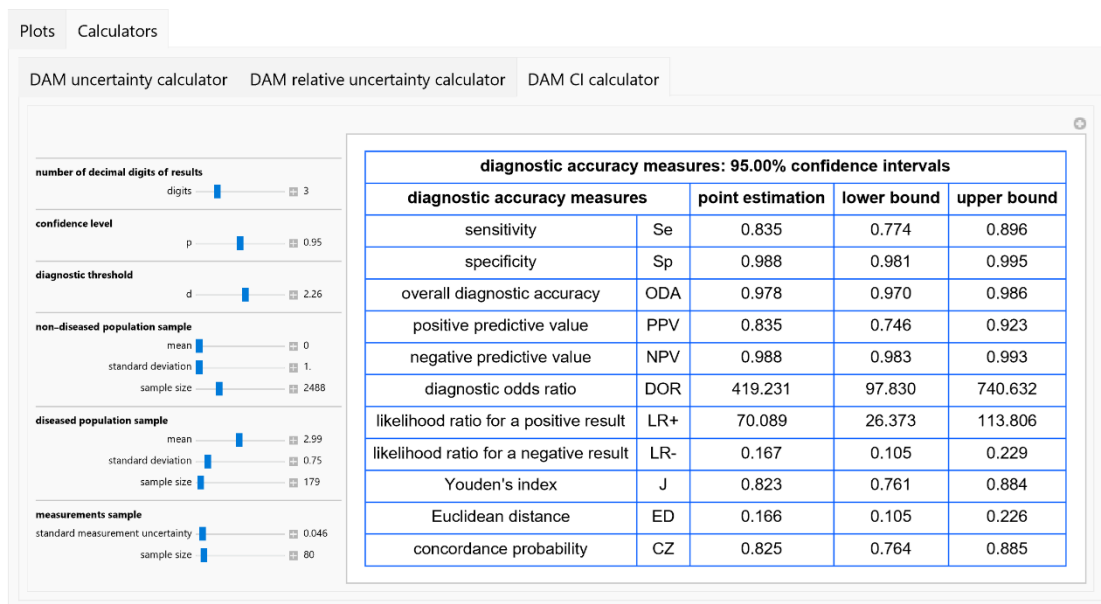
Plots Calculators

DAM uncertainty calculator DAM relative uncertainty calculator DAM CI calculator

number of decimal digits of results
digits 3

confidence level
p 0.95

diagnostic threshold
d 2.26

non–diseased population sample
mean 0
standard deviation 1.
sample size 2488

diseased population sample
mean 2.99
standard deviation 0.75
sample size 179

measurements sample
standard measurement uncertainty 0.046
sample size 80

| diagnostic accuracy measures: 95.00% confidence intervals | | | | |
|---|---|---|---|---|
| diagnostic accuracy measures | | point estimation | lower bound | upper bound |
| sensitivity | Se | 0.835 | 0.774 | 0.896 |
| specificity | Sp | 0.988 | 0.981 | 0.995 |
| overall diagnostic accuracy | ODA | 0.978 | 0.970 | 0.986 |
| positive predictive value | PPV | 0.835 | 0.746 | 0.923 |
| negative predictive value | NPV | 0.988 | 0.983 | 0.993 |
| diagnostic odds ratio | DOR | 419.231 | 97.830 | 740.632 |
| likelihood ratio for a positive result | LR+ | 70.089 | 26.373 | 113.806 |
| likelihood ratio for a negative result | LR- | 0.167 | 0.105 | 0.229 |
| Youden's index | J | 0.823 | 0.761 | 0.884 |
| Euclidean distance | ED | 0.166 | 0.105 | 0.226 |
| concordance probability | CZ | 0.825 | 0.764 | 0.885 |